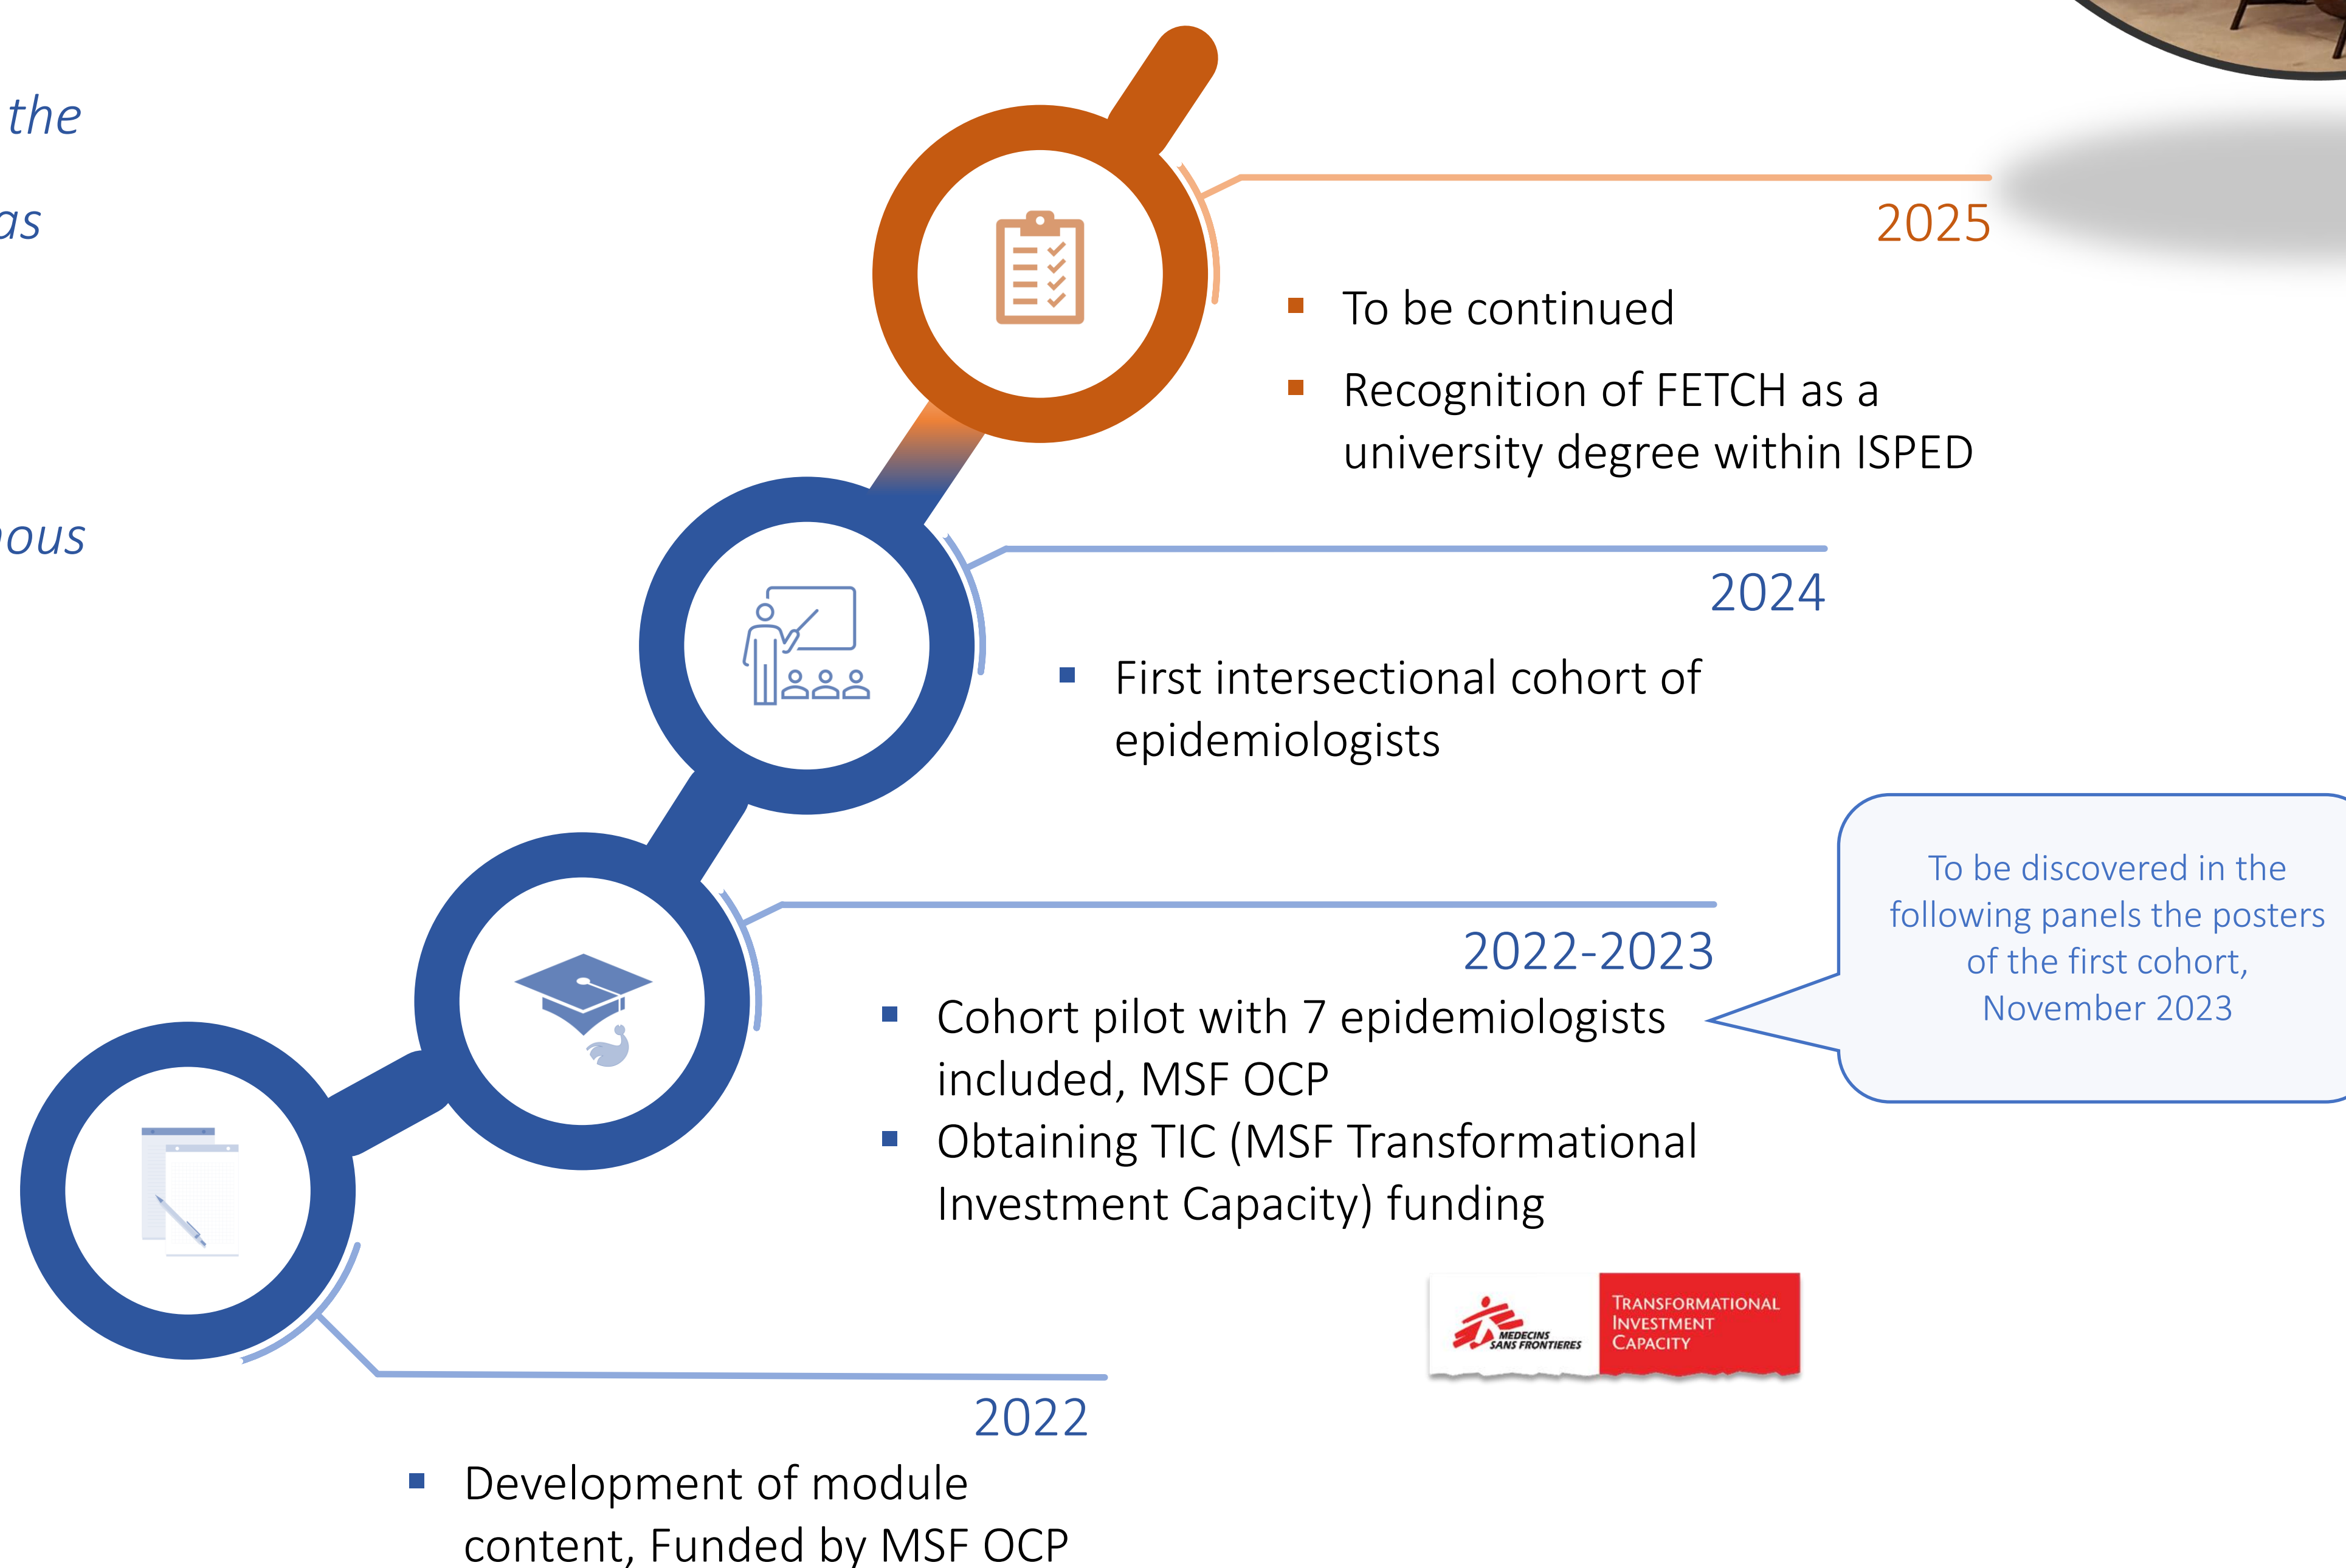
the

as

ous

2025

- To be continued
- Recognition of FETCH as a university degree within ISPED

2024

- First intersectional cohort of epidemiologists

To be discovered in the following panels the posters of the first cohort, November 2023

2022-2023

- Cohort pilot with 7 epidemiologists included, MSF OCP
- Obtaining TIC (MSF Transformational Investment Capacity) funding

MEDECINS SANS FRONTIERES

TRANSFORMATIONAL INVESTMENT CAPACITY

2022

- Development of module content, Funded by MSF OCP